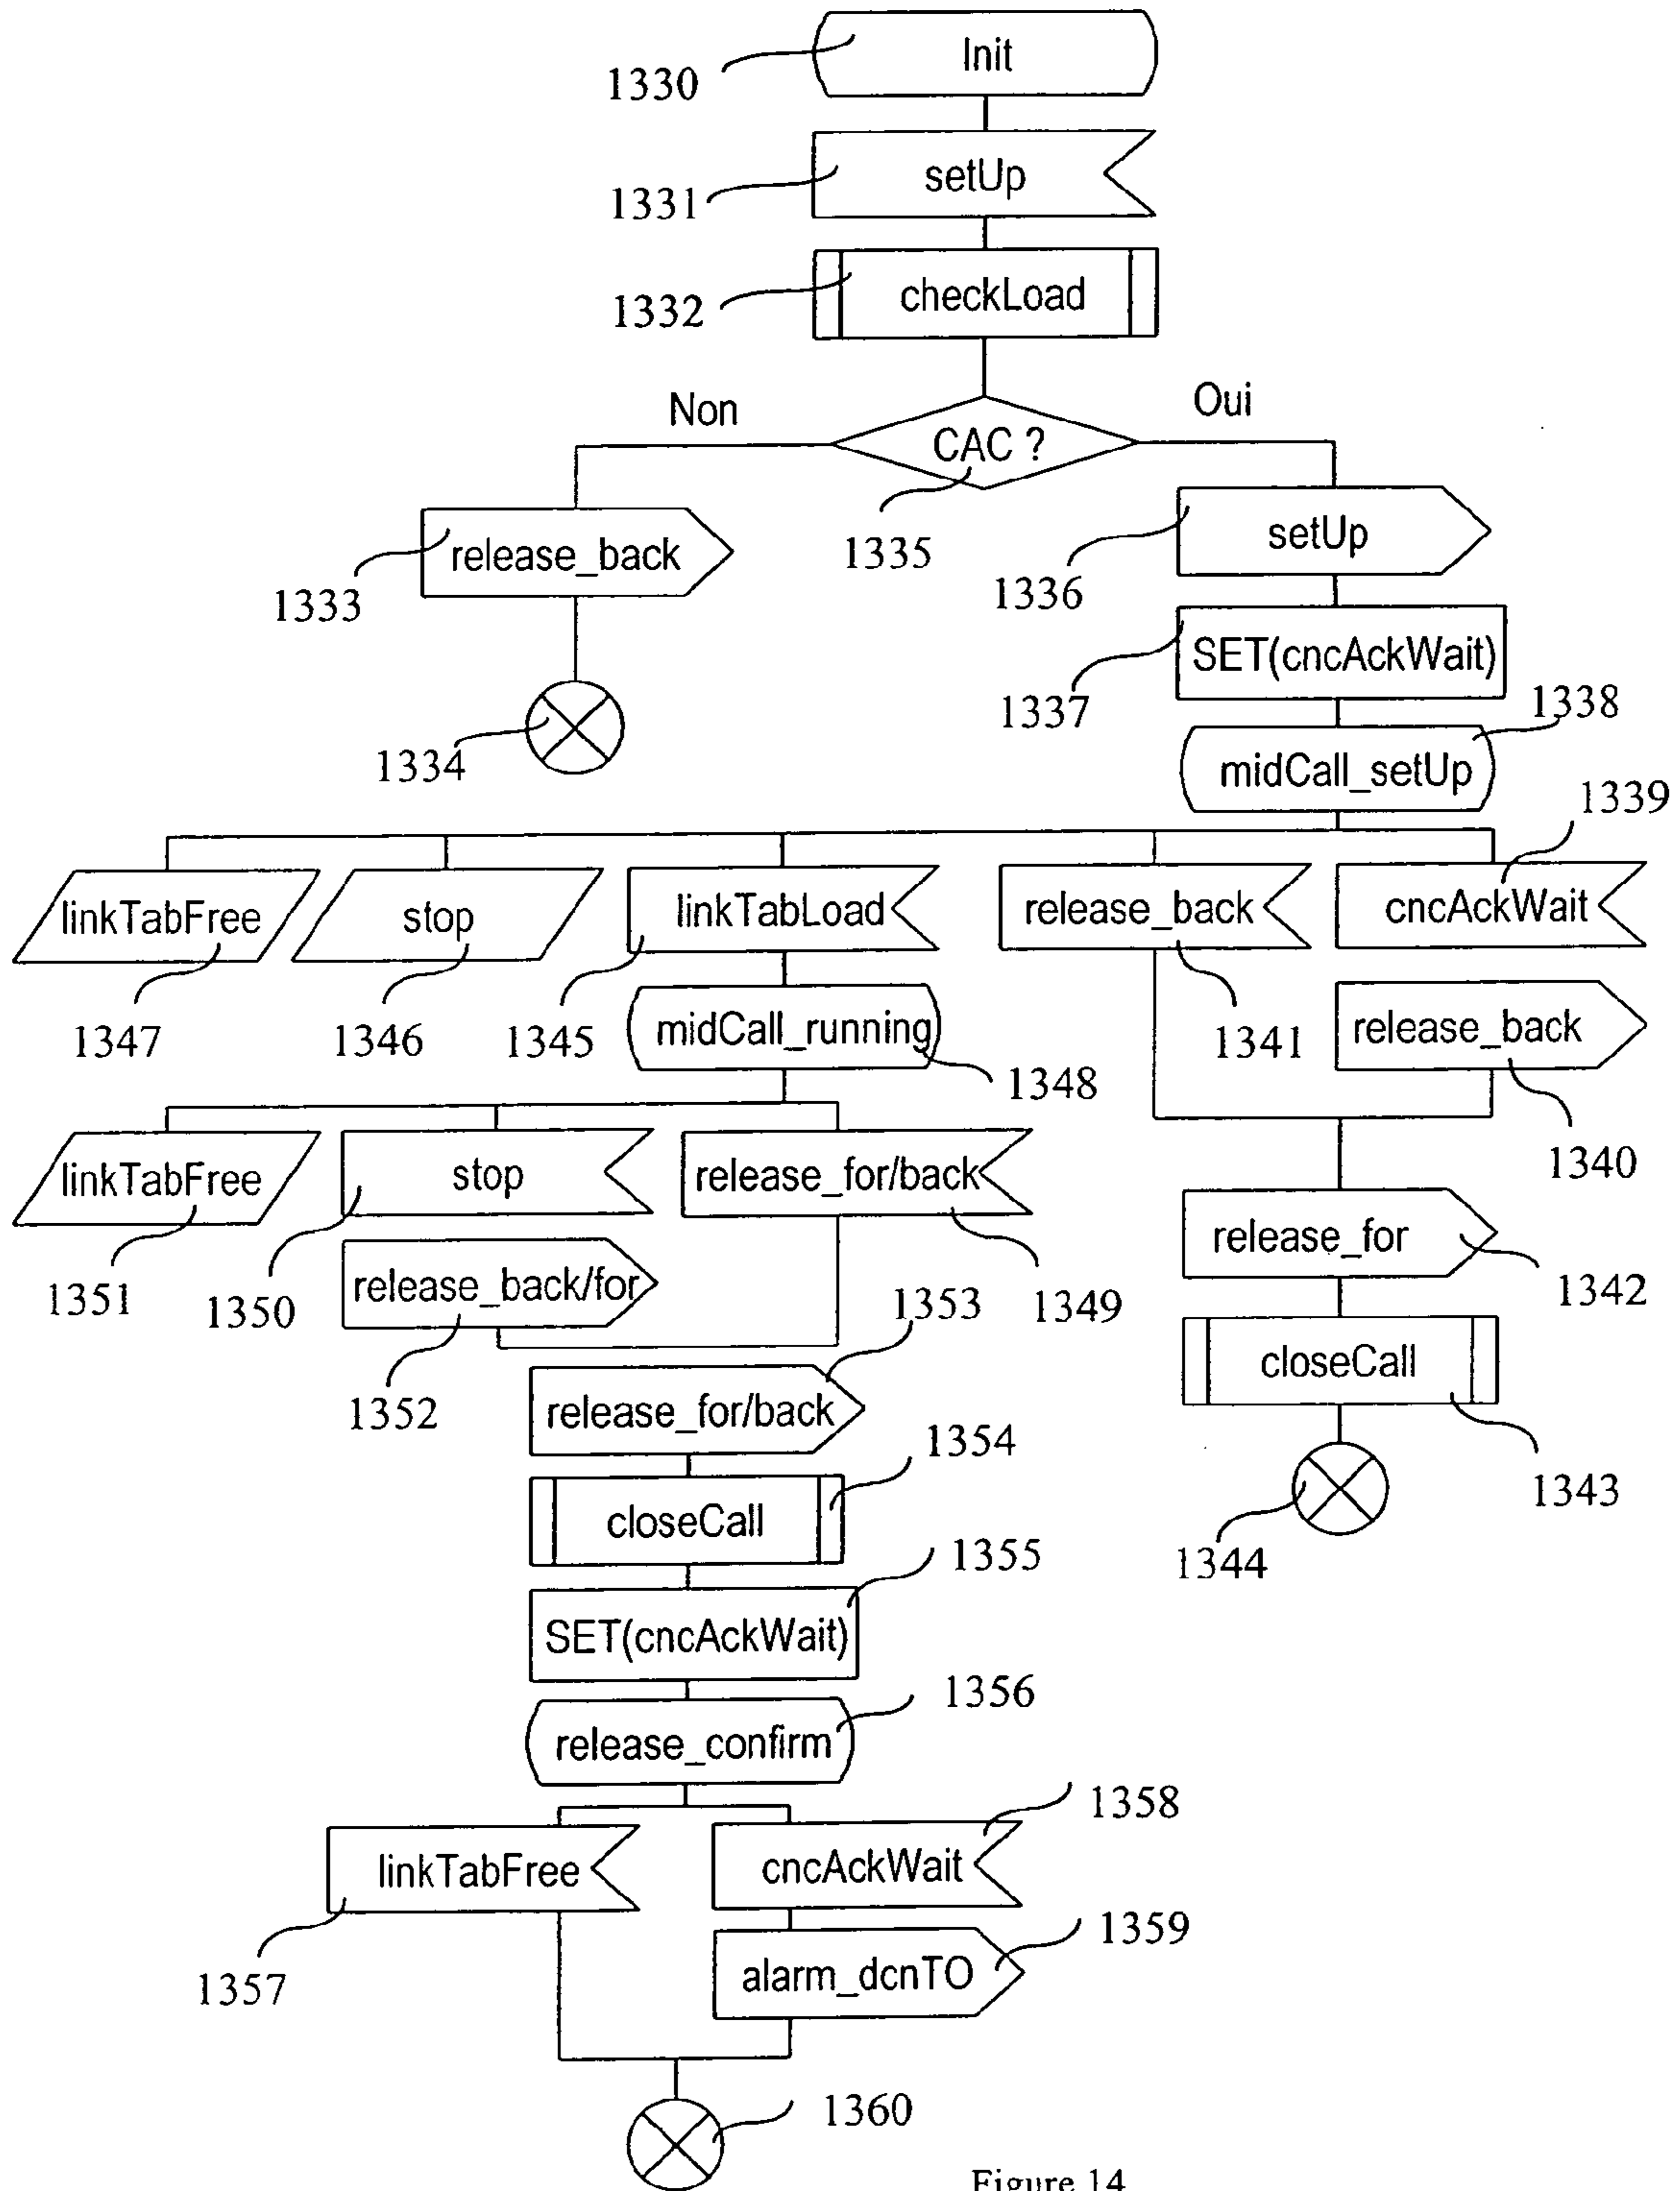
Init
1330
setUp
1331
checkLoad
1332
Non
Oui
CAC ?
1335
release_back
1333
1334
setUp
1336
SET(cncAckWait)
1337
1338
midCall_setUp
1339
linkTabFree
stop
linkTabLoad
release_back
cncAckWait
1347
1346
1345
midCall_running
1348
1341
release_back
1340
linkTabFree
stop
release_for/back
1351
1350
release_back/for
1349
1352
1353
release_for/back
release_for
1342
closeCall
1343
1344
1354
closeCall
1355
SET(cncAckWait)
1356
release_confirm
1358
linkTabFree
cncAckWait
1357
1359
alarm_dcnTO
1360
Figure 14